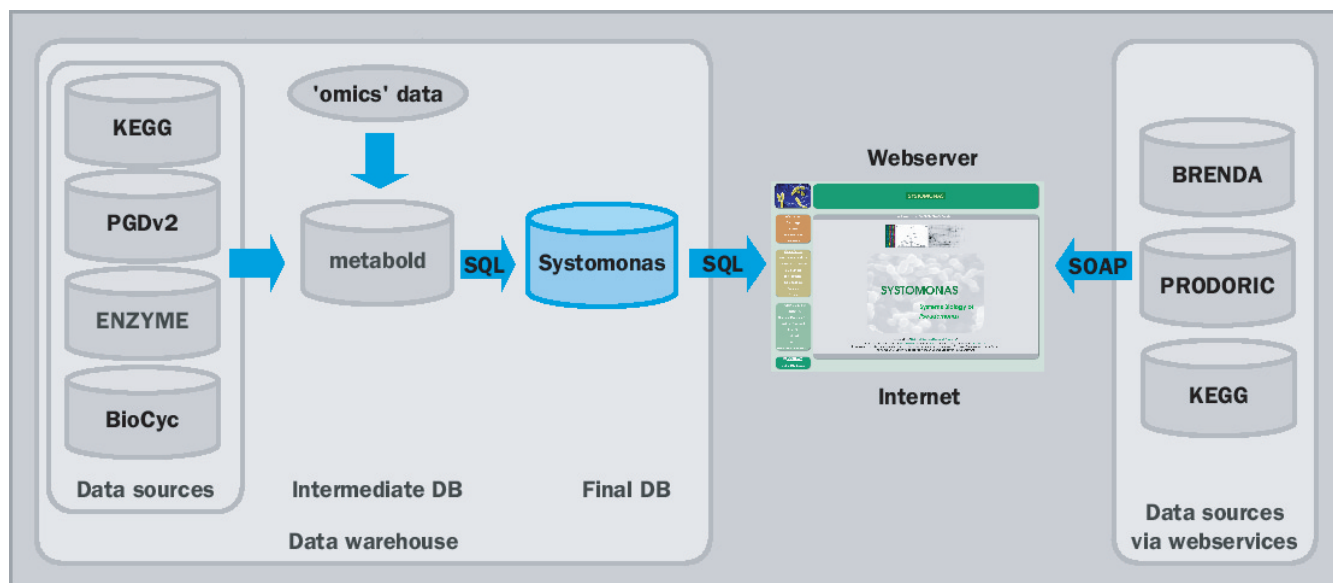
'omics' data

KEGG

PGDv2

ENZYME

BioCyc

Data sources

metabold

Intermediate DB

SQL

Systomonas

Final DB

Data warehouse

SQL

Webserver

SYSTOMONAS

SYSTOMONAS

Systems biology of Pseudomonas

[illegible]

Internet

SOAP

BRENDA

PRODORIC

KEGG

Data sources via webservices